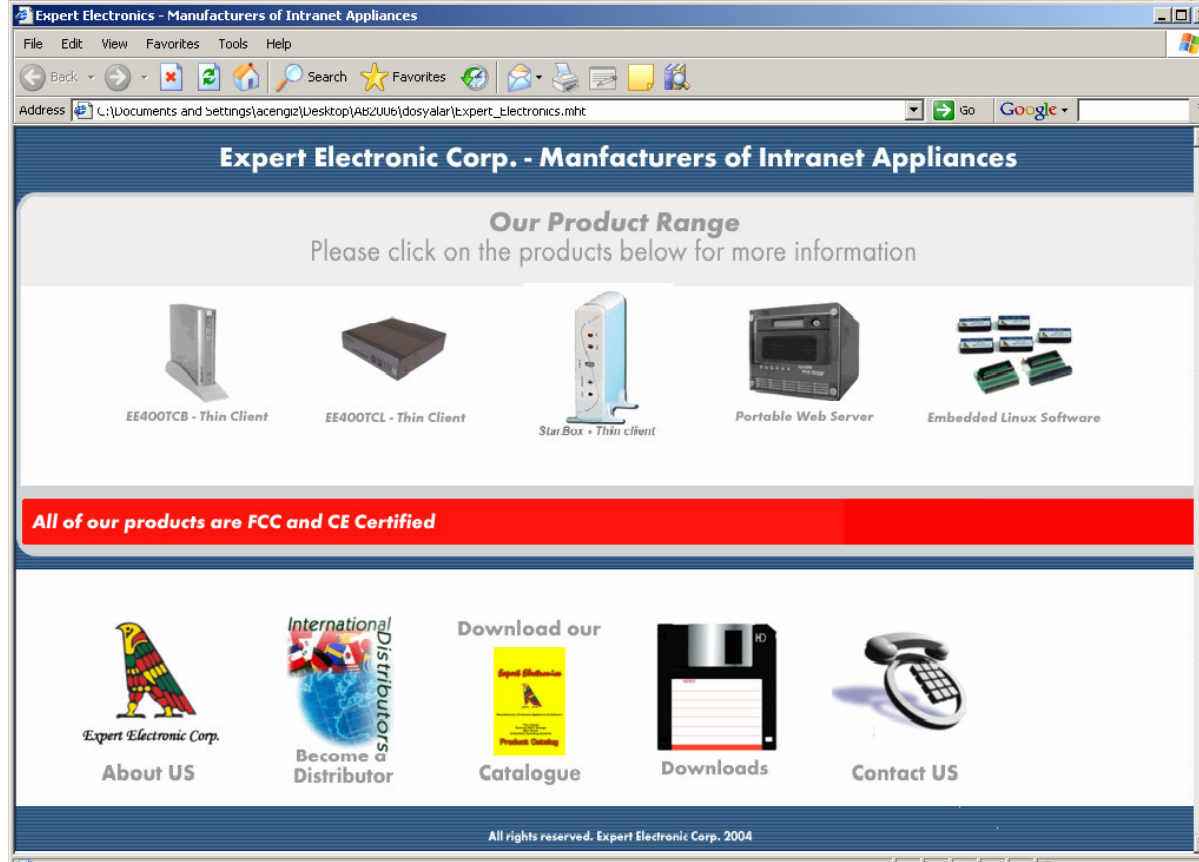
Expert Electronics - Manufacturers of Intranet Appliances

File Edit View Favorites Tools Help

Back Search Favorites

Address C:\Documents and Settings\acengiz\Desktop\AB2006\dosyalar\Expert_Electronics.mht Go Google

Expert Electronic Corp. - Manfacturers of Intranet Appliances

Our Product Range
Please click on the products below for more information

EE400TCB - Thin Client

EE400TCL - Thin Client

StarBox - Thin client

Portable Web Server

Embedded Linux Software

All of our products are FCC and CE Certified

Expert Electronic Corp.
About US

International Distributors
Become a Distributor

Download our
Catalogue

HD
Downloads

Contact US

All rights reserved. Expert Electronic Corp. 2004